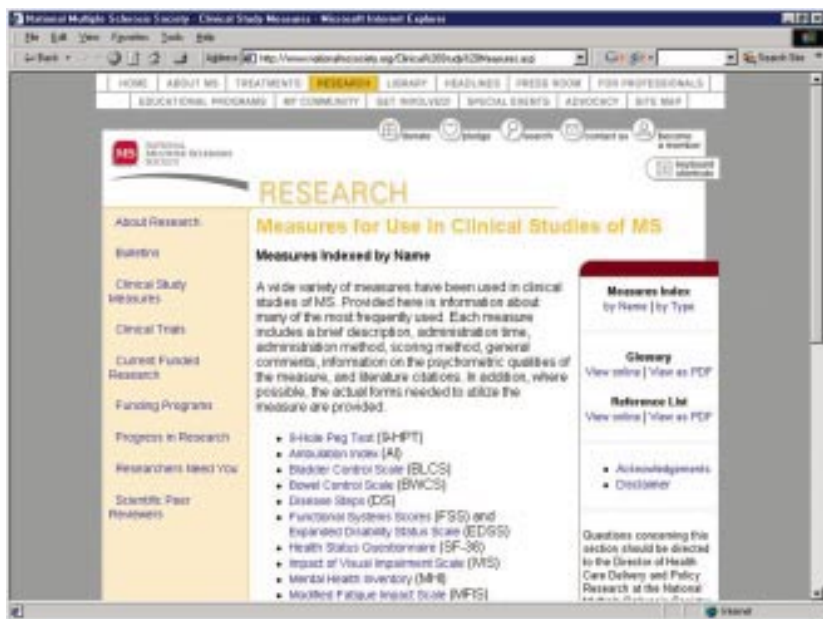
National Multiple Sclerosis Society - Clinical Study Measures - Microsoft Internet Explorer

File Edit View Favorites Tools Help

Back Address http://www.nationalmssociety.org/Clinical%20Study%20Measures.asp Google Search Site

HOME | ABOUT MS | TREATMENTS | RESEARCH | LIBRARY | HEADLINES | PRESS ROOM | FOR PROFESSIONALS
EDUCATIONAL PROGRAMS | MY COMMUNITY | GET INVOLVED | SPECIAL EVENTS | ADVOCACY | SITE MAP

Donate Pledge Search Contact us Become a member

MS National Multiple Sclerosis Society

keyboard shortcuts

RESEARCH

About Research

Bulletins

Clinical Study Measures

Clinical Trials

Current Funded Research

Funding Programs

Progress in Research

Researchers Need You

Scientific Peer Reviewers

Measures for Use in Clinical Studies of MS

Measures Indexed by Name

A wide variety of measures have been used in clinical studies of MS. Provided here is information about many of the most frequently used. Each measure includes a brief description, administration time, administration method, scoring method, general comments, information on the psychometric qualities of the measure, and literature citations. In addition, where possible, the actual forms needed to utilize the measure are provided.

- 9-Hole Peg Test (9-HPT)
- Ambulation Index (AI)
- Bladder Control Scale (BLCS)
- Bowel Control Scale (BWCS)
- Disease Steps (DS)
- Functional Systems Scores (FSS) and Expanded Disability Status Scale (EDSS)
- Health Status Questionnaire (SF-36)
- Impact of Visual Impairment Scale (IVIS)
- Mental Health Inventory (MHI)
- Modified Fatigue Impact Scale (MFIS)

Measures Index
by Name | by Type

Glossary
View online | View as PDF

Reference List
View online | View as PDF

- Acknowledgements
- Disclaimer

Questions concerning this section should be directed to the Director of Health Care Delivery and Policy Research at the National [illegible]

Internet